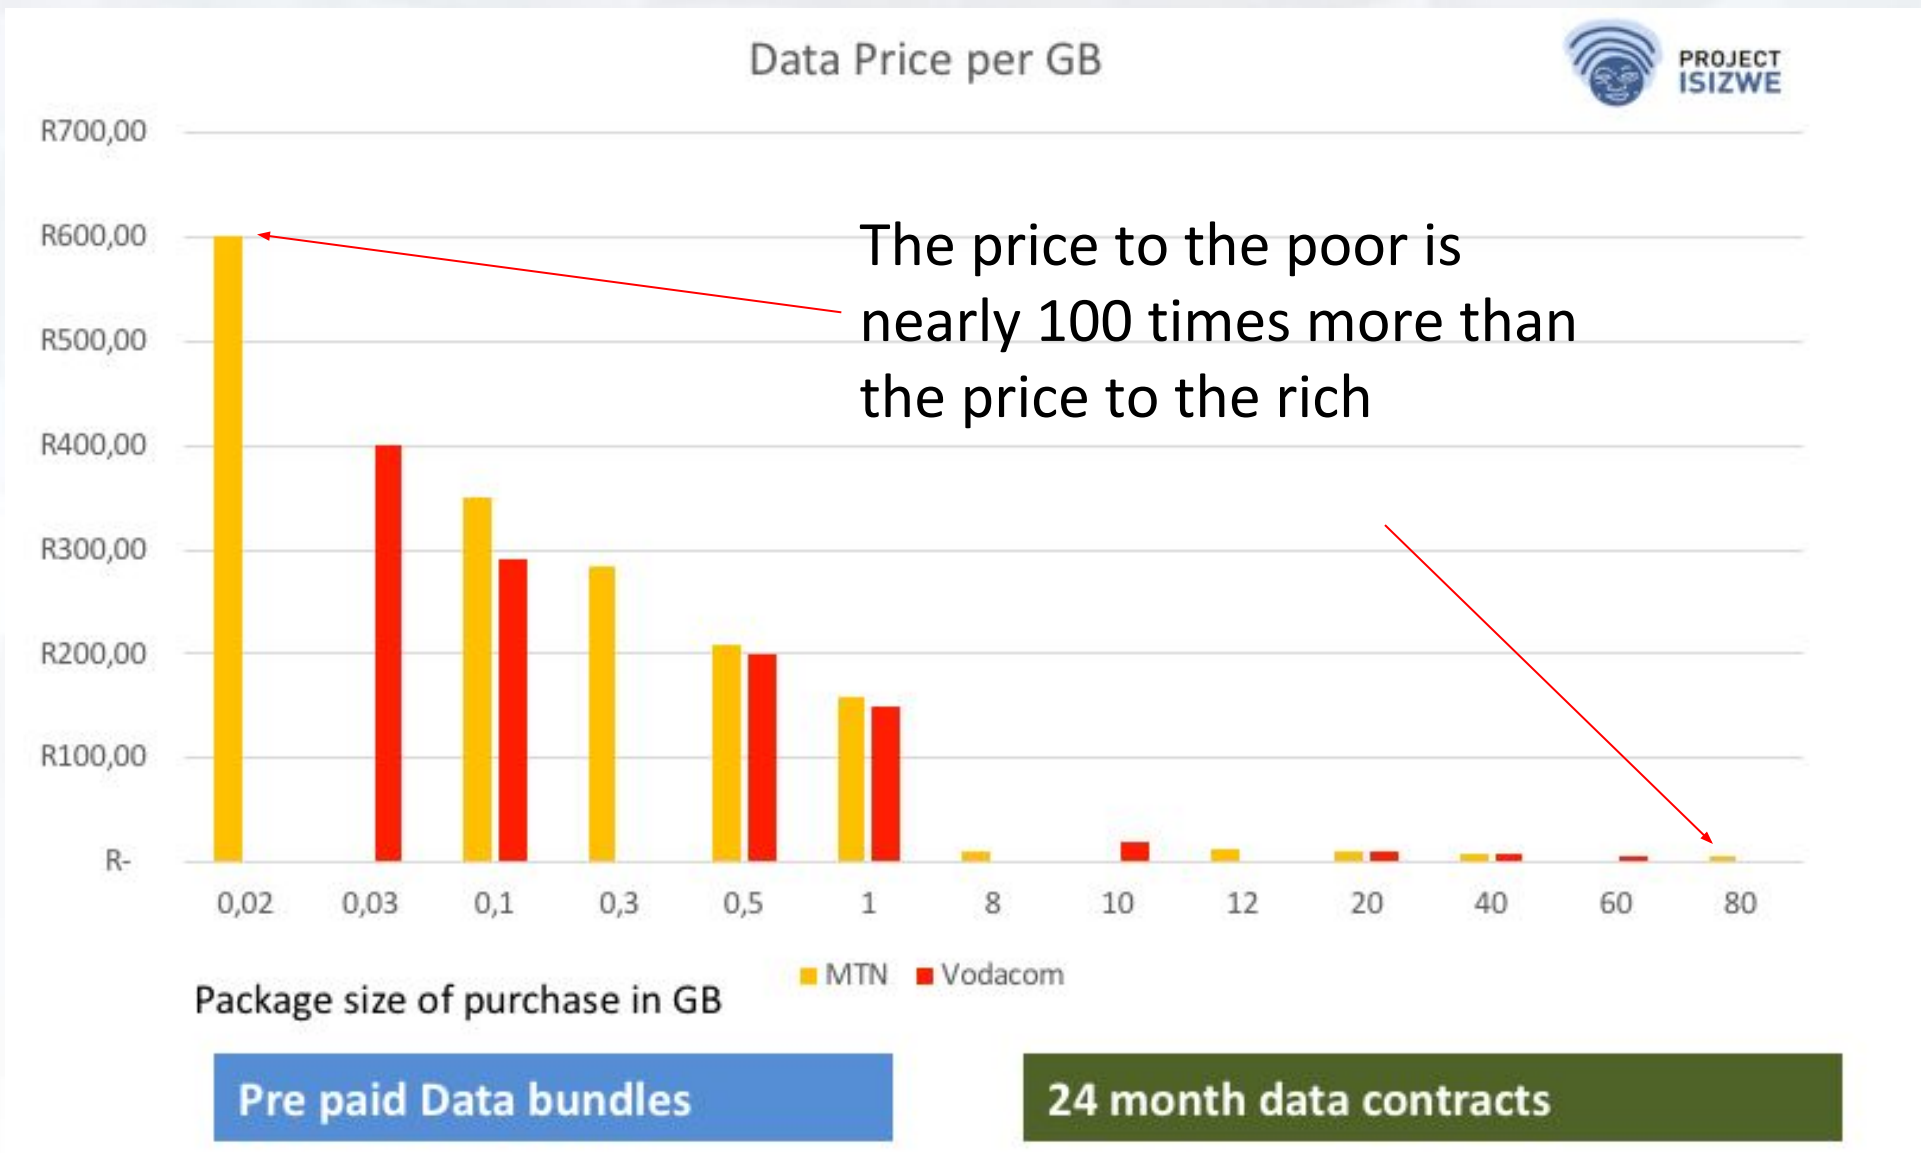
Data Price per GB

PROJECT ISIZWE

R700,00
R600,00
R500,00
R400,00
R300,00
R200,00
R100,00
R-

The price to the poor is nearly 100 times more than the price to the rich

0,02 0,03 0,1 0,3 0,5 1 8 10 12 20 40 60 80

MTN Vodacom

Package size of purchase in GB

Pre paid Data bundles

24 month data contracts